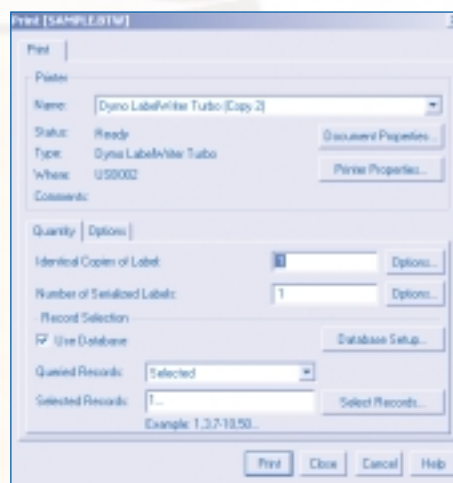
Print [SAMPLE.BTW]

Print

Printer

Name: Dymo LabelWriter Turbo (Copy 2)

Status: Ready

Type: Dymo LabelWriter Turbo

Where: USB002

Comments:

Document Properties...

Printer Properties...

Quantity | Options

Identical Copies of Label: 1 Options...

Number of Serialized Labels: 1 Options...

Record Selection

☑ Use Database

Database Setup...

Queried Records: Selected

Selected Records: 1...

Select Records...

Example: 1,3,7-10,50...

Print Close Cancel Help